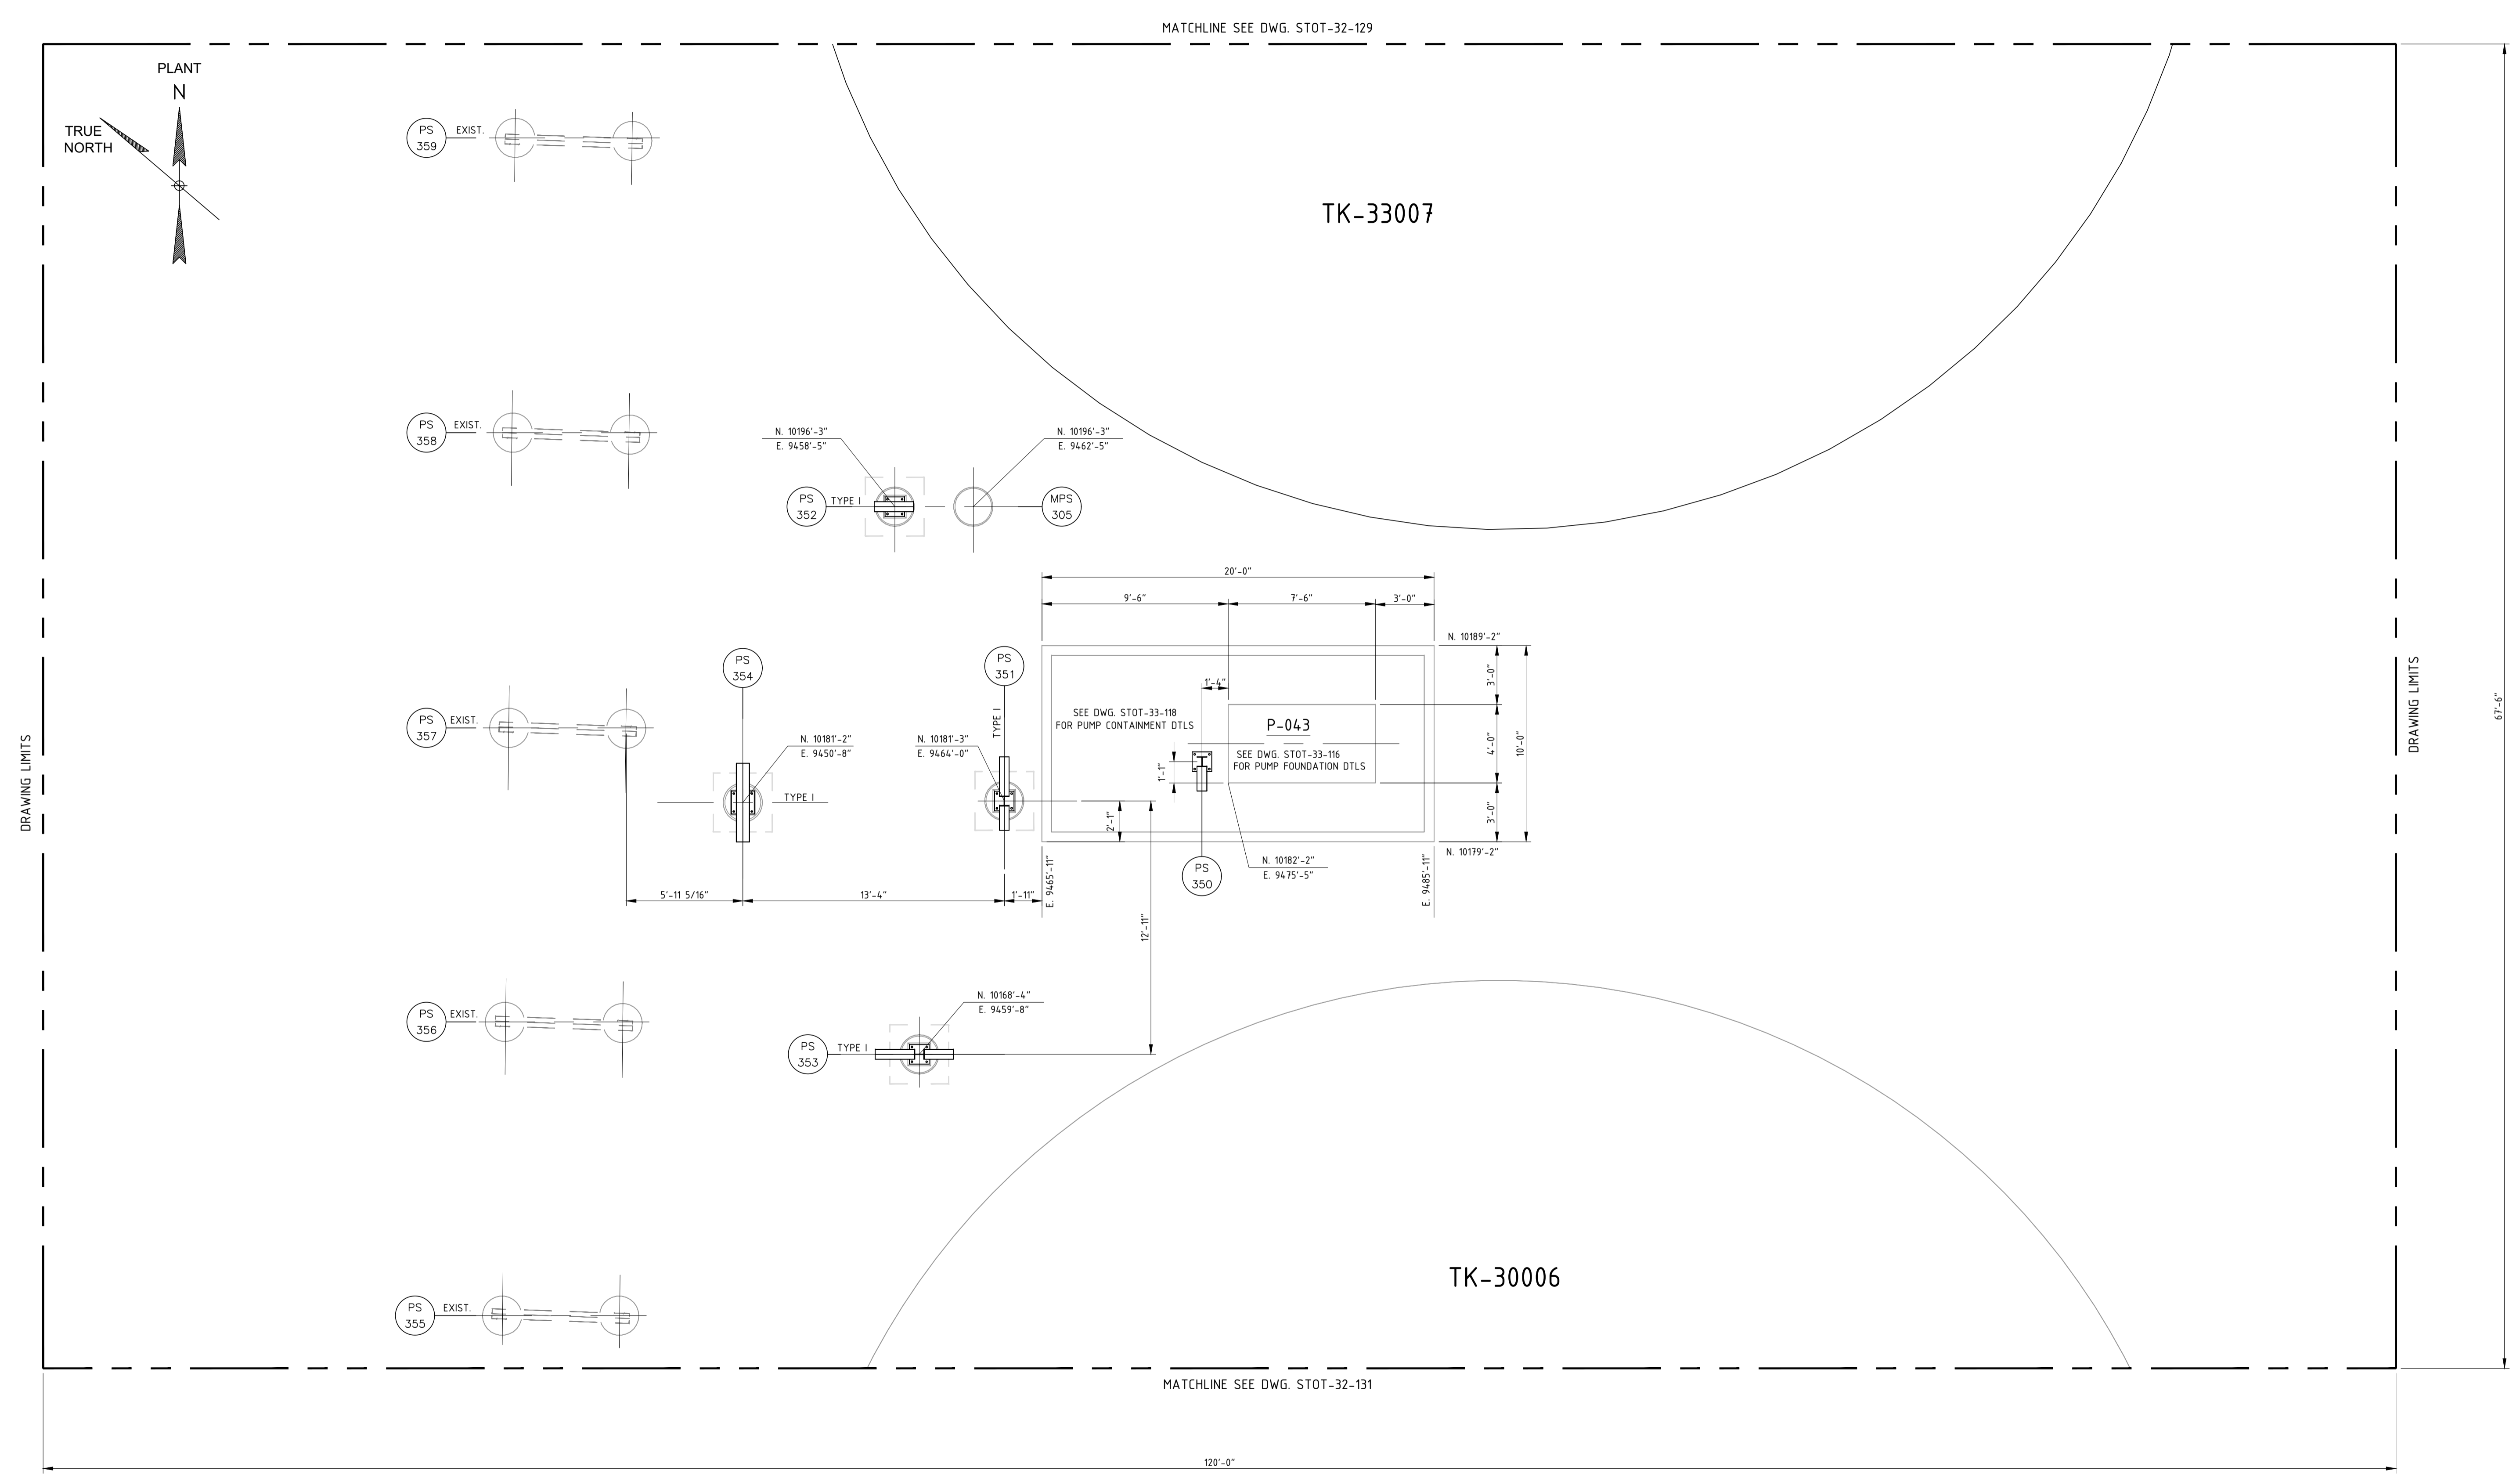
MATCHLINE SEE DWG. STOT-32-129

PLANT
N

TRUE
NORTH

TK-33007

PS
359
EXIST.

PS
358
EXIST.

N. 10196'-3"
E. 9458'-5"

N. 10196'-3"
E. 9462'-5"

PS
352
TYPE I

MPS
305

20'-0"
9'-6"
7'-6"
3'-0"

N. 10189'-2"

PS
354

PS
351

1'-4"

3'-0"

SEE DWG. STOT-33-118
FOR PUMP CONTAINMENT DTLS

P-043

TYPE I

PS
357
EXIST.

N. 10181'-2"
E. 9450'-8"

N. 10181'-3"
E. 9464'-0"

SEE DWG. STOT-33-116
FOR PUMP FOUNDATION DTLS

1'-1"

4'-0"

10'-0"

TYPE I

2'-1"

3'-0"

N. 10179'-2"

PS
350

N. 10182'-2"
E. 9475'-5"

5'-11 5/16"
13'-4"
1'-11"

E. 9465'-11"

E. 9485'-11"

12'-11"

DRAWING LIMITS

DRAWING LIMITS

67'-6"

PS
356
EXIST.

N. 10168'-4"
E. 9459'-8"

PS
353
TYPE I

TK-30006

PS
355
EXIST.

MATCHLINE SEE DWG. STOT-32-131

120'-0"